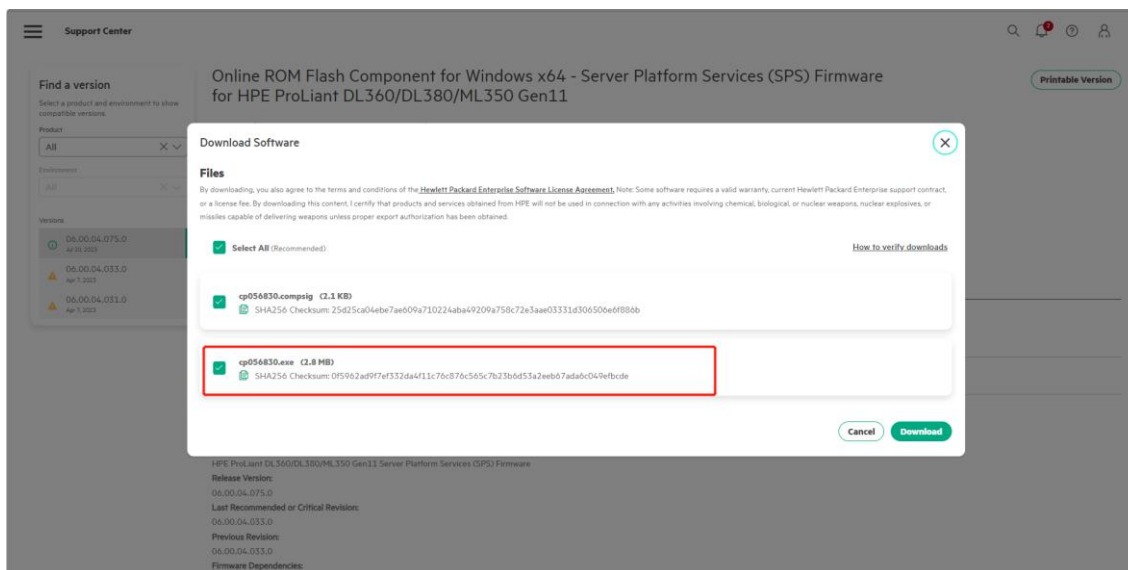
Support Center

Find a version
Select a product and environment to show compatible versions.
Product
All
Environment
All
Versions
06.00.04.075.0
Jul 20, 2023
06.00.04.033.0
Apr 7, 2023
06.00.04.031.0
Apr 7, 2023

Online ROM Flash Component for Windows x64 - Server Platform Services (SPS) Firmware for HPE ProLiant DL360/DL380/ML350 Gen11

Printable Version

Download Software

Files
By downloading, you also agree to the terms and conditions of the Hewlett Packard Enterprise Software License Agreement. Note: Some software requires a valid warranty, current Hewlett Packard Enterprise support contract, or a license fee. By downloading this content, I certify that products and services obtained from HPE will not be used in connection with any activities involving chemical, biological, or nuclear weapons, nuclear explosives, or missiles capable of delivering weapons unless proper export authorization has been obtained.

Select All (Recommended)

How to verify downloads

cp056830.compsig (2.1 KB)
SHA256 Checksum: 25d25ca04ebe7ae609a710224aba49209a758c72e3aae03331d306506e6f886b

cp056830.exe (2.8 MB)
SHA256 Checksum: 0f5962ad9f7ef332da4f11c76c876c565c7b23b6d53a2eeb67ada6c049efbcde

Cancel
Download

HPE ProLiant DL360/DL380/ML350 Gen11 Server Platform Services (SPS) Firmware
Release Version:
06.00.04.075.0
Last Recommended or Critical Revision:
06.00.04.033.0
Previous Revision:
06.00.04.033.0
Firmware Dependencies: